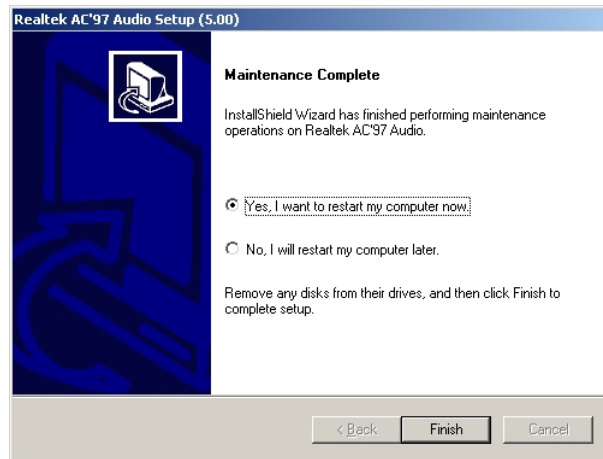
Realtek AC'97 Audio Setup (5.00)

Maintenance Complete

InstallShield Wizard has finished performing maintenance operations on Realtek AC'97 Audio.

Yes, I want to restart my computer now.

No, I will restart my computer later.

Remove any disks from their drives, and then click Finish to complete setup.

< Back

Finish

Cancel